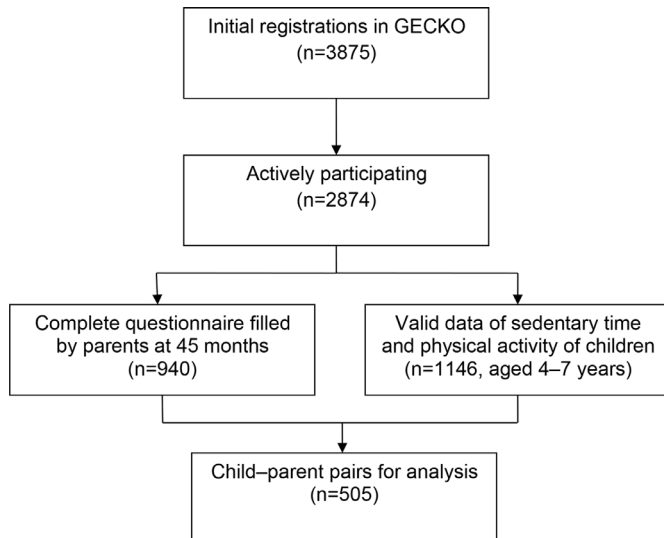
Initial registrations in GECKO
(n=3875)

Actively participating
(n=2874)

Complete questionnaire filled by parents at 45 months
(n=940)

Valid data of sedentary time and physical activity of children
(n=1146, aged 4–7 years)

Child–parent pairs for analysis
(n=505)